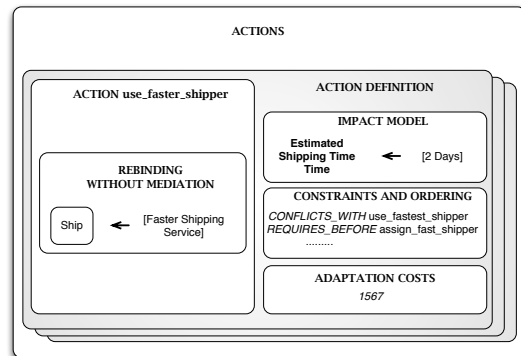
ACTIONS

ACTION use_faster_shipper

REBINDING WITHOUT MEDIATION

Ship

[Faster Shipping Service]

ACTION DEFINITION

IMPACT MODEL

Estimated Shipping Time Time

[2 Days]

CONSTRAINTS AND ORDERING

*CONFLICTS_WITH* use_fastest_shipper
*REQUIRES_BEFORE* assign_fast_shipper
.........

ADAPTATION COSTS

*1567*